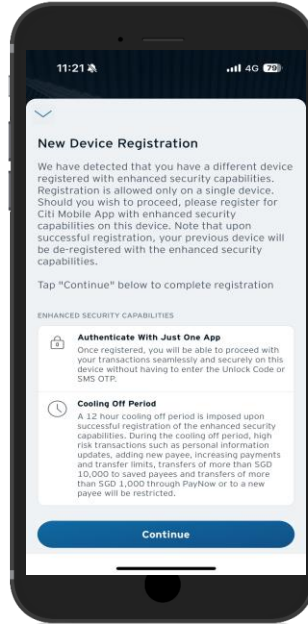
11:21

4G 79

New Device Registration

We have detected that you have a different device registered with enhanced security capabilities. Registration is allowed only on a single device. Should you wish to proceed, please register for Citi Mobile App with enhanced security capabilities on this device. Note that upon successful registration, your previous device will be de-registered with the enhanced security capabilities.

Tap "Continue" below to complete registration

ENHANCED SECURITY CAPABILITIES

Authenticate With Just One App
Once registered, you will be able to proceed with your transactions seamlessly and securely on this device without having to enter the Unlock Code or SMS OTP.

Cooling Off Period
A 12 hour cooling off period is imposed upon successful registration of the enhanced security capabilities. During the cooling off period, high risk transactions such as personal information updates, adding new payee, increasing payments and transfer limits, transfers of more than SGD 10,000 to saved payees and transfers of more than SGD 1,000 through PayNow or to a new payee will be restricted.

Continue